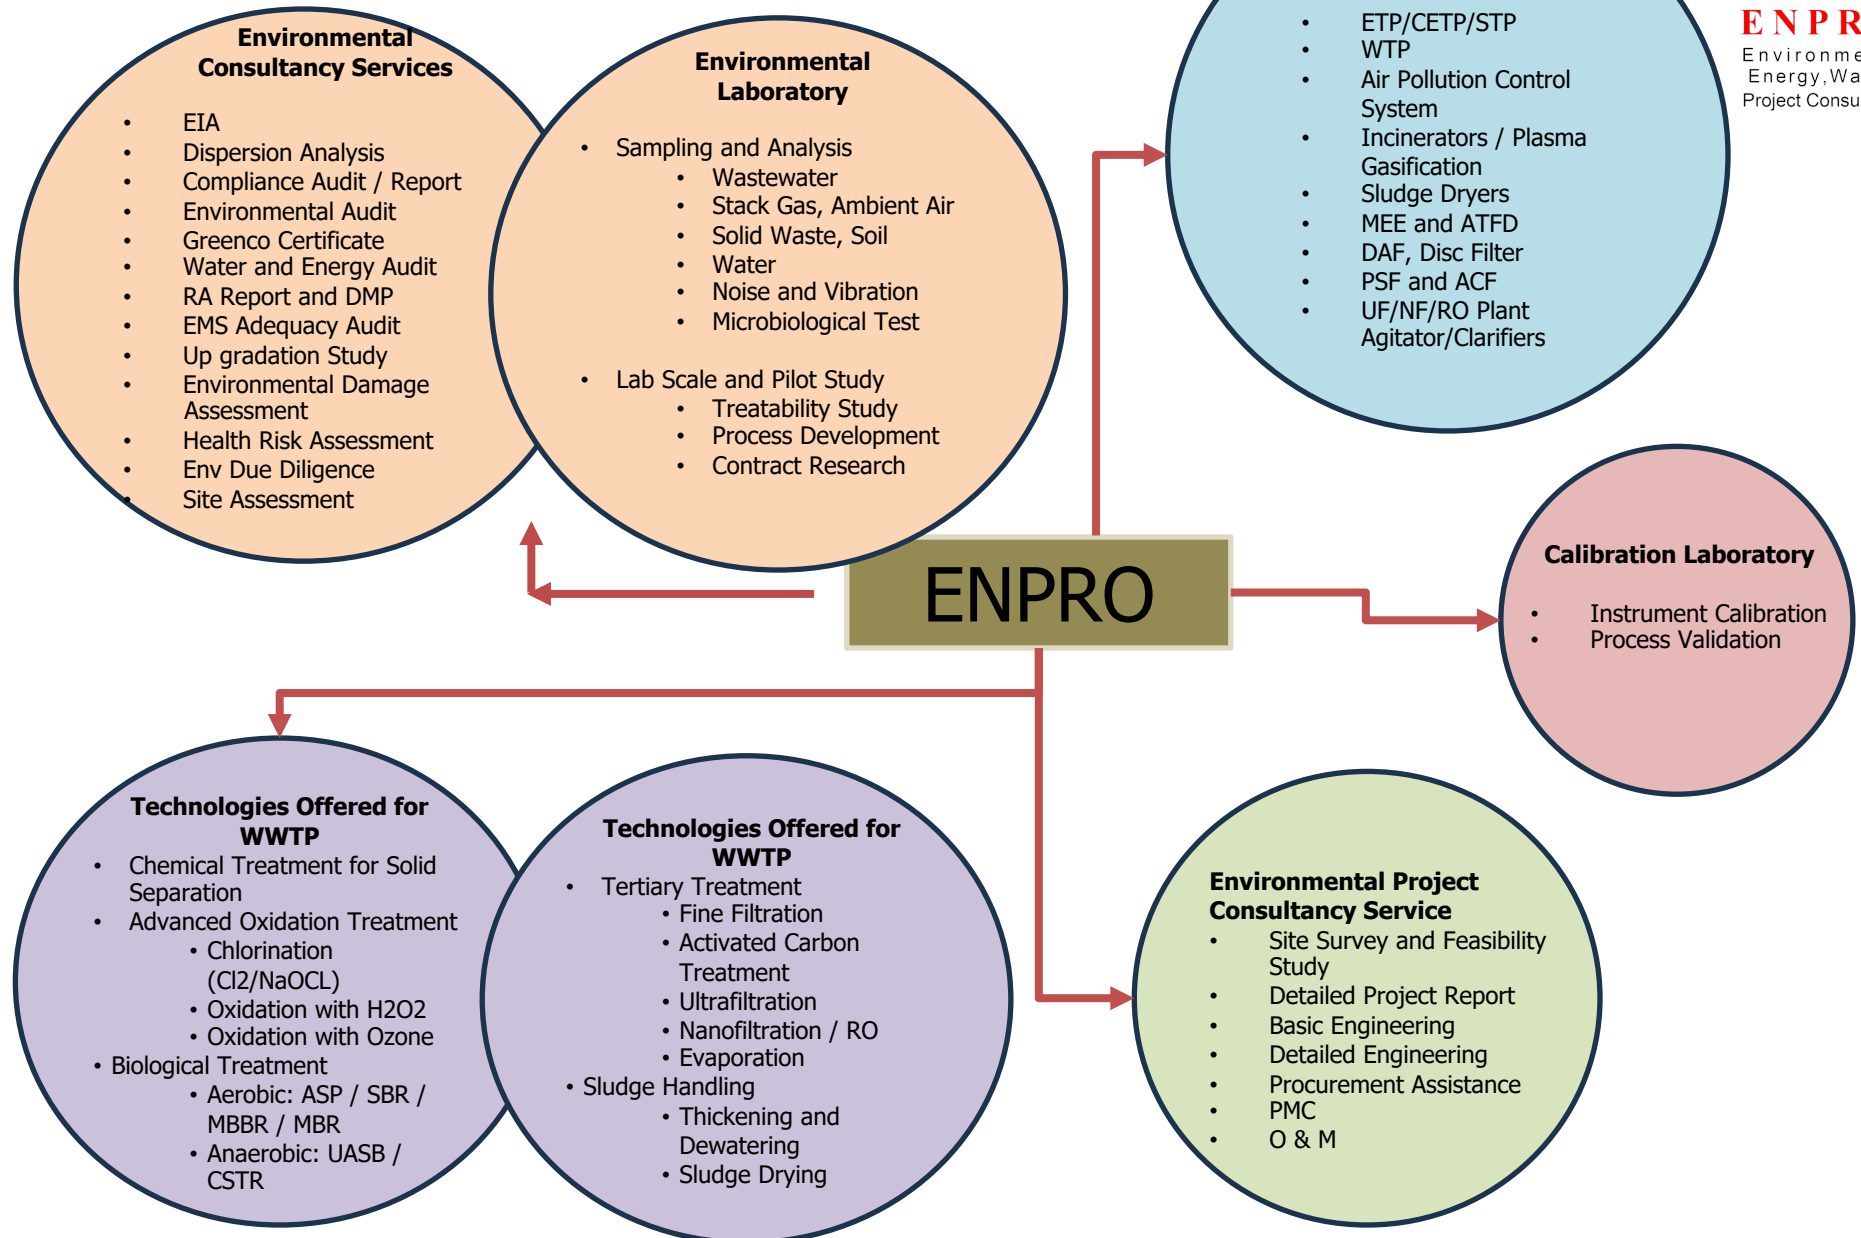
Environmental Consultancy Services

- EIA
- Dispersion Analysis
- Compliance Audit / Report
- Environmental Audit
- Greenco Certificate
- Water and Energy Audit
- RA Report and DMP
- EMS Adequacy Audit
- Up gradation Study
- Environmental Damage Assessment
- Health Risk Assessment
- Env Due Diligence
- Site Assessment

Environmental Laboratory

- Sampling and Analysis
  - Wastewater
  - Stack Gas, Ambient Air
  - Solid Waste, Soil
  - Water
  - Noise and Vibration
  - Microbiological Test
- Lab Scale and Pilot Study
  - Treatability Study
  - Process Development
  - Contract Research

- ETP/CETP/STP
- WTP
- Air Pollution Control System
- Incinerators / Plasma Gasification
- Sludge Dryers
- MEE and ATFD
- DAF, Disc Filter
- PSF and ACF
- UF/NF/RO Plant Agitator/Clarifiers

ENPR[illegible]
Environme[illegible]
Energy,Wa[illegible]
Project Consu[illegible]

ENPRO

Calibration Laboratory

- Instrument Calibration
- Process Validation

Technologies Offered for WWTP
- Chemical Treatment for Solid Separation
- Advanced Oxidation Treatment
  - Chlorination (Cl2/NaOCL)
  - Oxidation with H2O2
  - Oxidation with Ozone
- Biological Treatment
  - Aerobic: ASP / SBR / MBBR / MBR
  - Anaerobic: UASB / CSTR

Technologies Offered for WWTP
- Tertiary Treatment
  - Fine Filtration
  - Activated Carbon Treatment
  - Ultrafiltration
  - Nanofiltration / RO
  - Evaporation
- Sludge Handling
  - Thickening and Dewatering
  - Sludge Drying

Environmental Project Consultancy Service
- Site Survey and Feasibility Study
- Detailed Project Report
- Basic Engineering
- Detailed Engineering
- Procurement Assistance
- PMC
- O & M